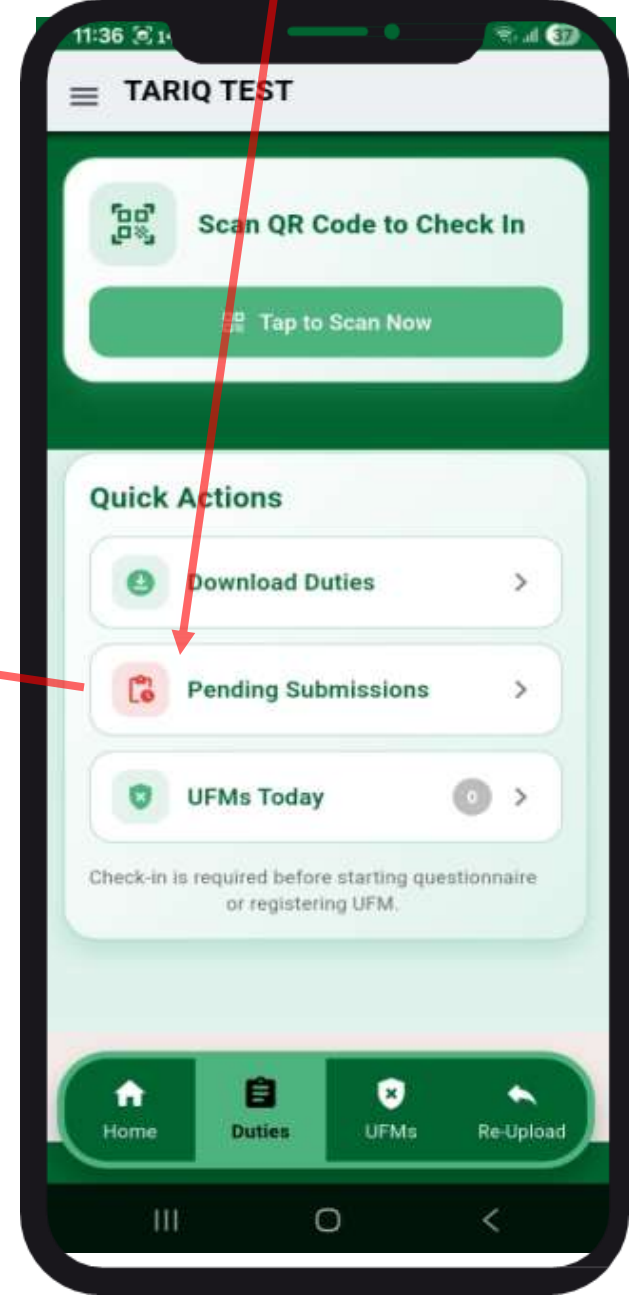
11:36 37

TARIQ TEST

Scan QR Code to Check In

Tap to Scan Now

Quick Actions

Download Duties

Pending Submissions

UFMs Today 0

Check-in is required before starting questionnaire or registering UFM.

Home
Duties
UFMs
Re-Upload